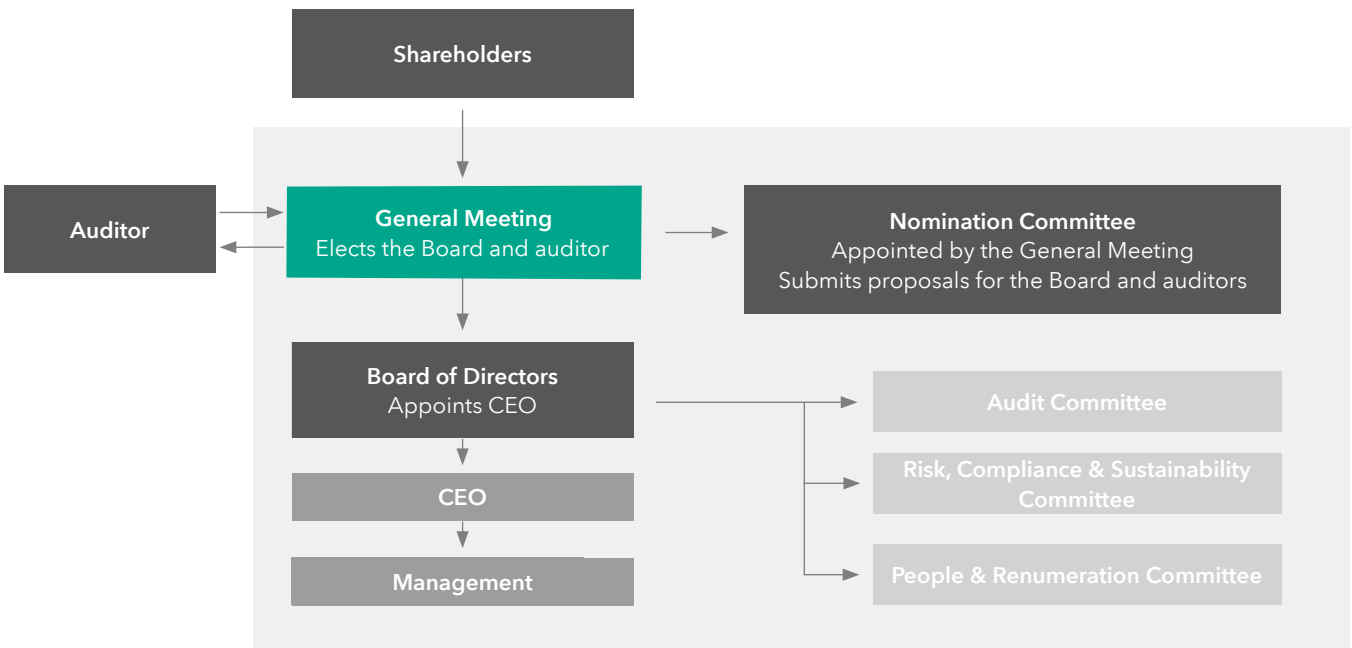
Shareholders

Auditor

General Meeting
Elects the Board and auditor

Nomination Committee
Appointed by the General Meeting
Submits proposals for the Board and auditors

Board of Directors
Appoints CEO

Audit Committee

Risk, Compliance & Sustainability Committee

CEO

Management

People & Renumeration Committee